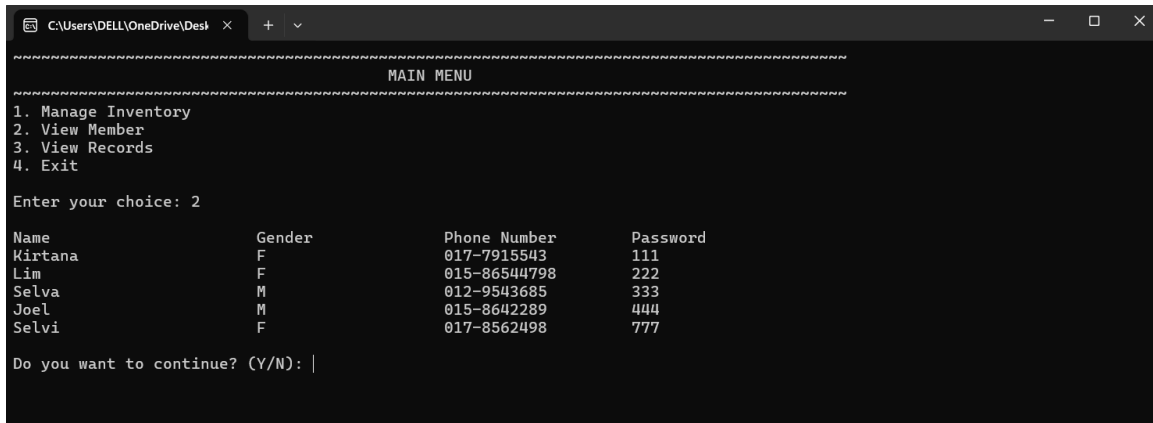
C:\Users\DELL\OneDrive\Desk ×   +   ⌄

~~~~~~~~~~~~~~~~~~~~~~~~~~~~~~~~~~~~~~~~~~~~~~~~~~~~~~~~~~~~~~~~~~~~~~~~~~~~~~~~~~~~~~~~~~~~~~~~~~~~
MAIN MENU
~~~~~~~~~~~~~~~~~~~~~~~~~~~~~~~~~~~~~~~~~~~~~~~~~~~~~~~~~~~~~~~~~~~~~~~~~~~~~~~~~~~~~~~~~~~~~~~~~~~~
1. Manage Inventory
2. View Member
3. View Records
4. Exit

Enter your choice: 2

| Name | Gender | Phone Number | Password |
|---|---|---|---|
| Kirtana | F | 017-7915543 | 111 |
| Lim | F | 015-86544798 | 222 |
| Selva | M | 012-9543685 | 333 |
| Joel | M | 015-8642289 | 444 |
| Selvi | F | 017-8562498 | 777 |

Do you want to continue? (Y/N):